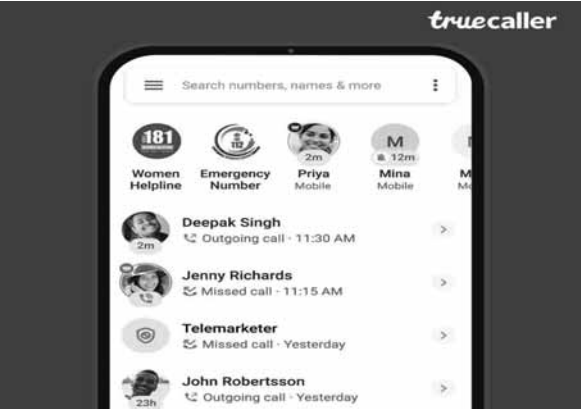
truecaller

Search numbers, names & more

181

112

2m

M

12m

M

Women Helpline

Emergency Number

Priya
Mobile

Mina
Mobile

M
Mo

Deepak Singh
2m
Outgoing call · 11:30 AM

Jenny Richards
Missed call · 11:15 AM

Telemarketer
Missed call · Yesterday

John Robertsson
23h
Outgoing call · Yesterday